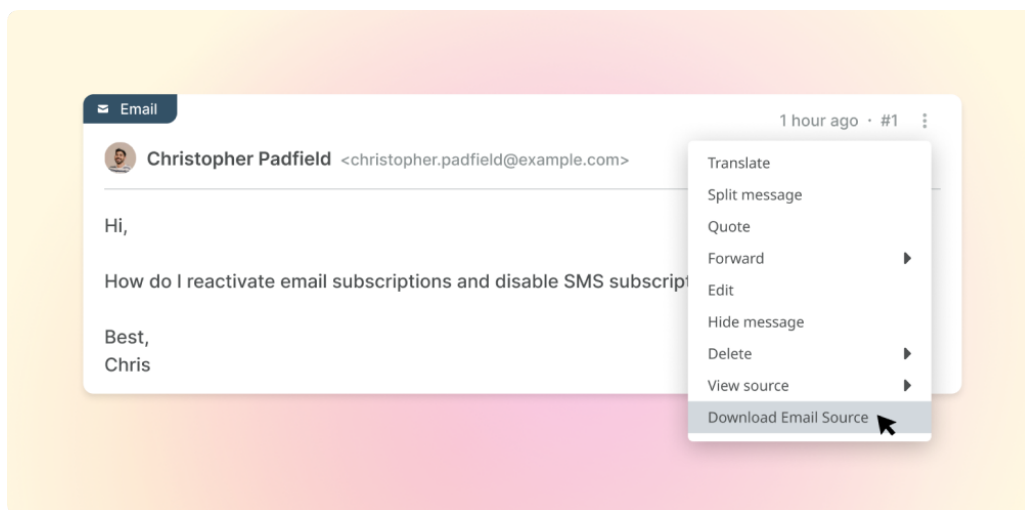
Email

1 hour ago · #1

Christopher Padfield <christopher.padfield@example.com>

Hi,

How do I reactivate email subscriptions and disable SMS subscript

Best,
Chris

Translate
Split message
Quote
Forward
Edit
Hide message
Delete
View source
Download Email Source